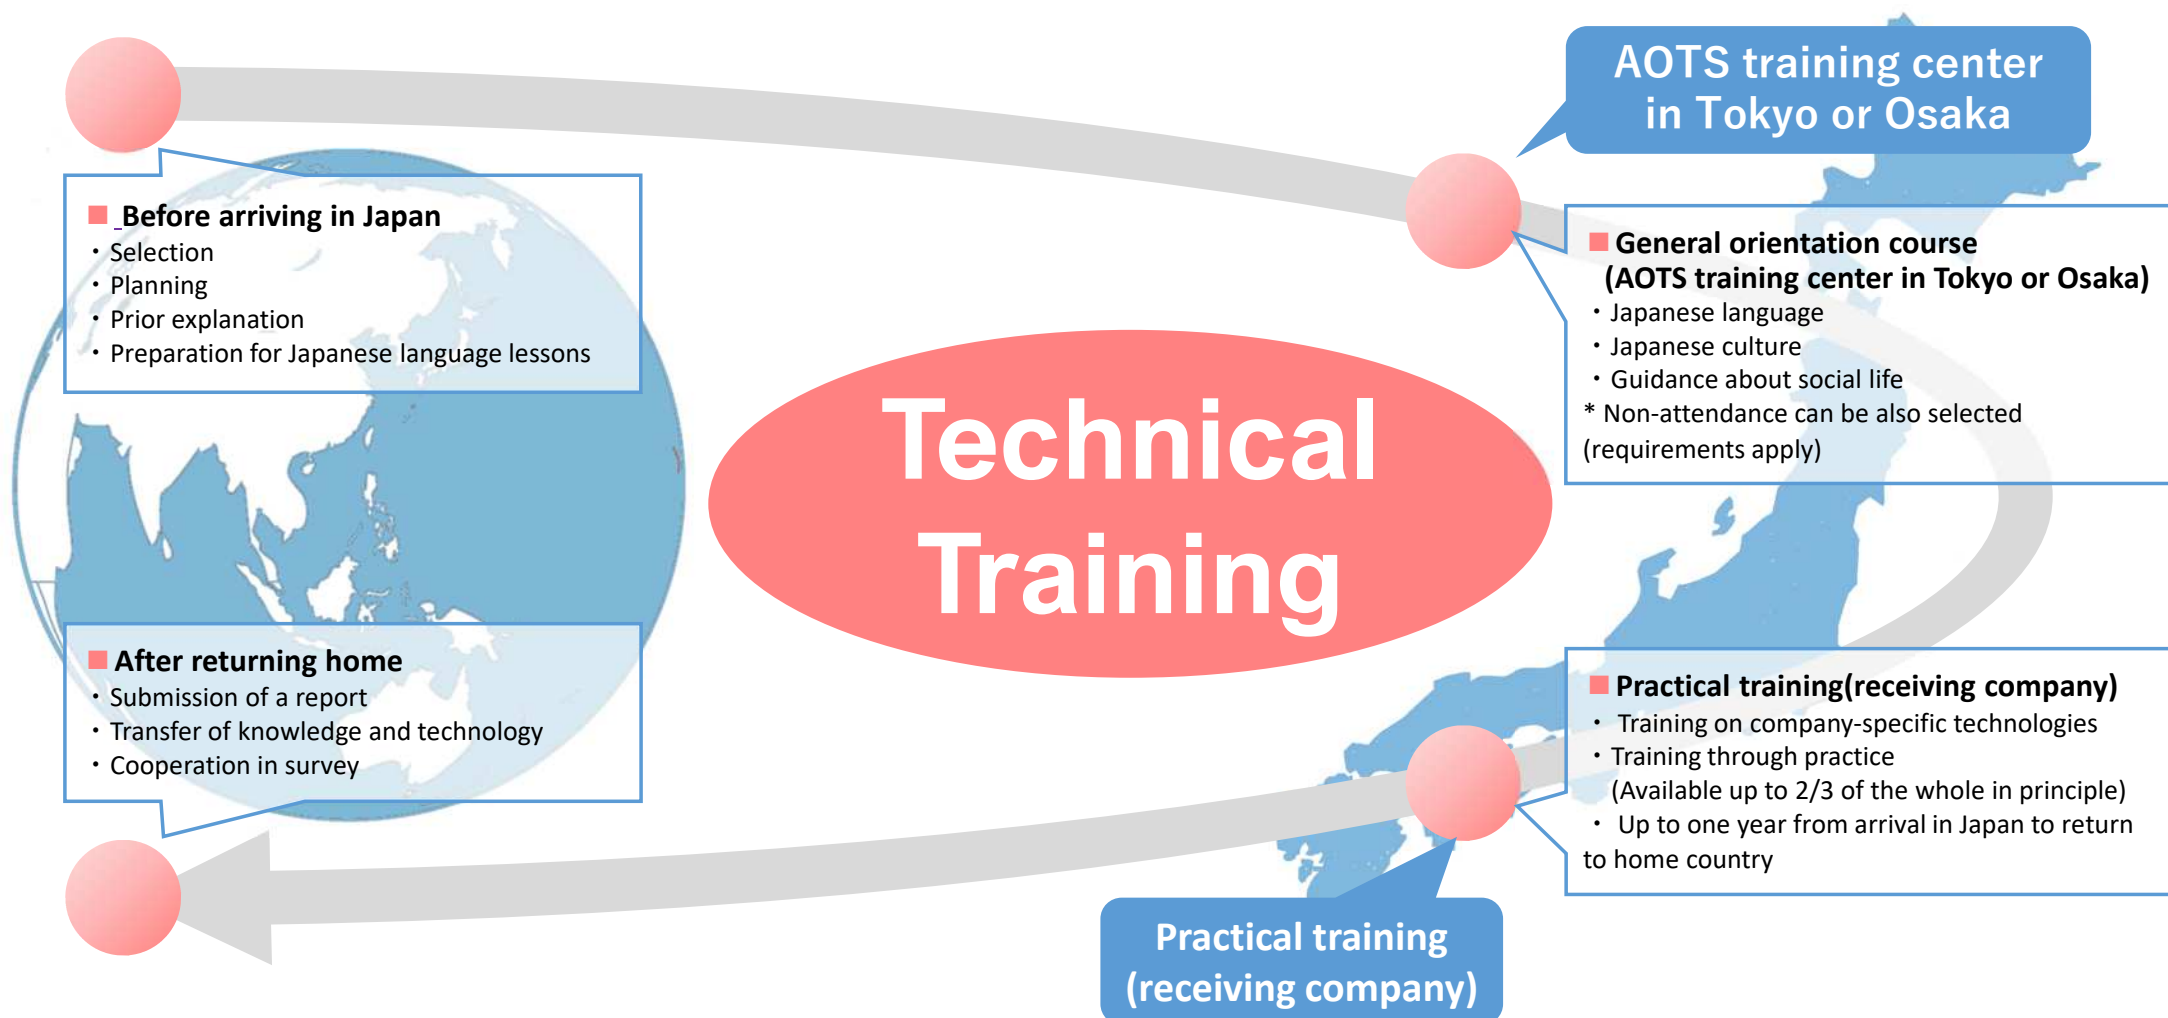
Before arriving in Japan
・Selection
・Planning
・Prior explanation
・Preparation for Japanese language lessons

AOTS training center in Tokyo or Osaka

General orientation course (AOTS training center in Tokyo or Osaka)
・Japanese language
・Japanese culture
・Guidance about social life
* Non-attendance can be also selected (requirements apply)

Technical Training

After returning home
・Submission of a report
・Transfer of knowledge and technology
・Cooperation in survey

Practical training(receiving company)
・ Training on company-specific technologies
・Training through practice (Available up to 2/3 of the whole in principle)
・ Up to one year from arrival in Japan to return to home country

Practical training (receiving company)